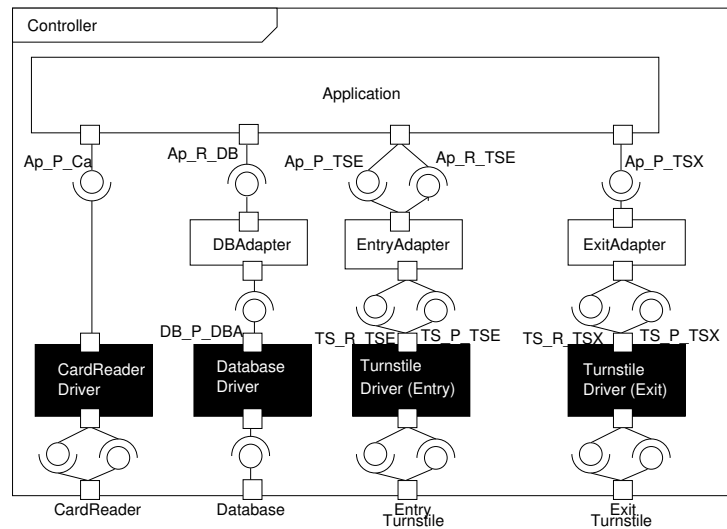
Controller

Application

Ap_P_Ca

Ap_R_DB

Ap_P_TSE

Ap_R_TSE

Ap_P_TSX

DBAdapter

EntryAdapter

ExitAdapter

DB_P_DBA

TS_R_TSE

TS_P_TSE

TS_R_TSX

TS_P_TSX

CardReader Driver

Database Driver

Turnstile Driver (Entry)

Turnstile Driver (Exit)

CardReader

Database

Entry Turnstile

Exit Turnstile